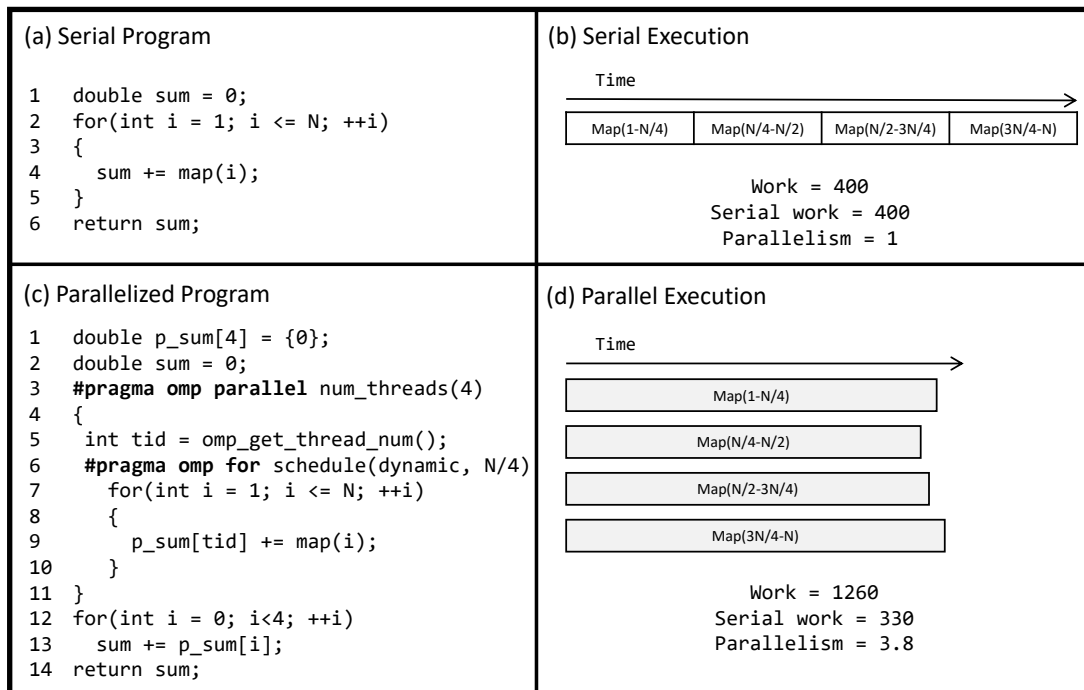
(a) Serial Program

1 double sum = 0;
2 for(int i = 1; i <= N; ++i)
3 {
4 sum += map(i);
5 }
6 return sum;

(b) Serial Execution

Time

| Map(1-N/4) | Map(N/4-N/2) | Map(N/2-3N/4) | Map(3N/4-N) |
|---|---|---|---|

Work = 400
Serial work = 400
Parallelism = 1

(c) Parallelized Program

1 double p_sum[4] = {0};
2 double sum = 0;
3 #pragma omp parallel num_threads(4)
4 {
5 int tid = omp_get_thread_num();
6 #pragma omp for schedule(dynamic, N/4)
7 for(int i = 1; i <= N; ++i)
8 {
9 p_sum[tid] += map(i);
10 }
11 }
12 for(int i = 0; i<4; ++i)
13 sum += p_sum[i];
14 return sum;

(d) Parallel Execution

Time

Map(1-N/4)

Map(N/4-N/2)

Map(N/2-3N/4)

Map(3N/4-N)

Work = 1260
Serial work = 330
Parallelism = 3.8